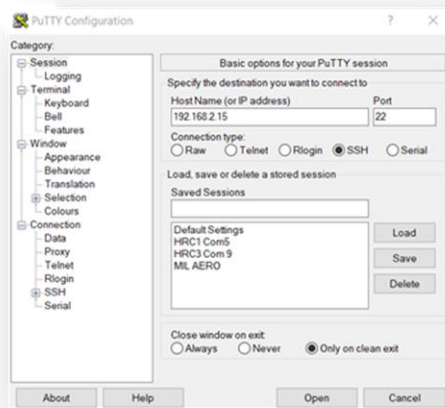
PuTTY Configuration

? ×

Category:

Session
Logging
Terminal
Keyboard
Bell
Features
Window
Appearance
Behaviour
Translation
Selection
Colours
Connection
Data
Proxy
Telnet
Rlogin
SSH
Serial

Basic options for your PuTTY session

Specify the destination you want to connect to

Host Name (or IP address)
192.168.2.15

Port
22

Connection type:
Raw Telnet Rlogin SSH Serial

Load, save or delete a stored session

Saved Sessions

Default Settings
HRC1 Com5
HRC3 Com 9
MIL AERO

Load
Save
Delete

Close window on exit:
Always Never Only on clean exit

About Help Open Cancel